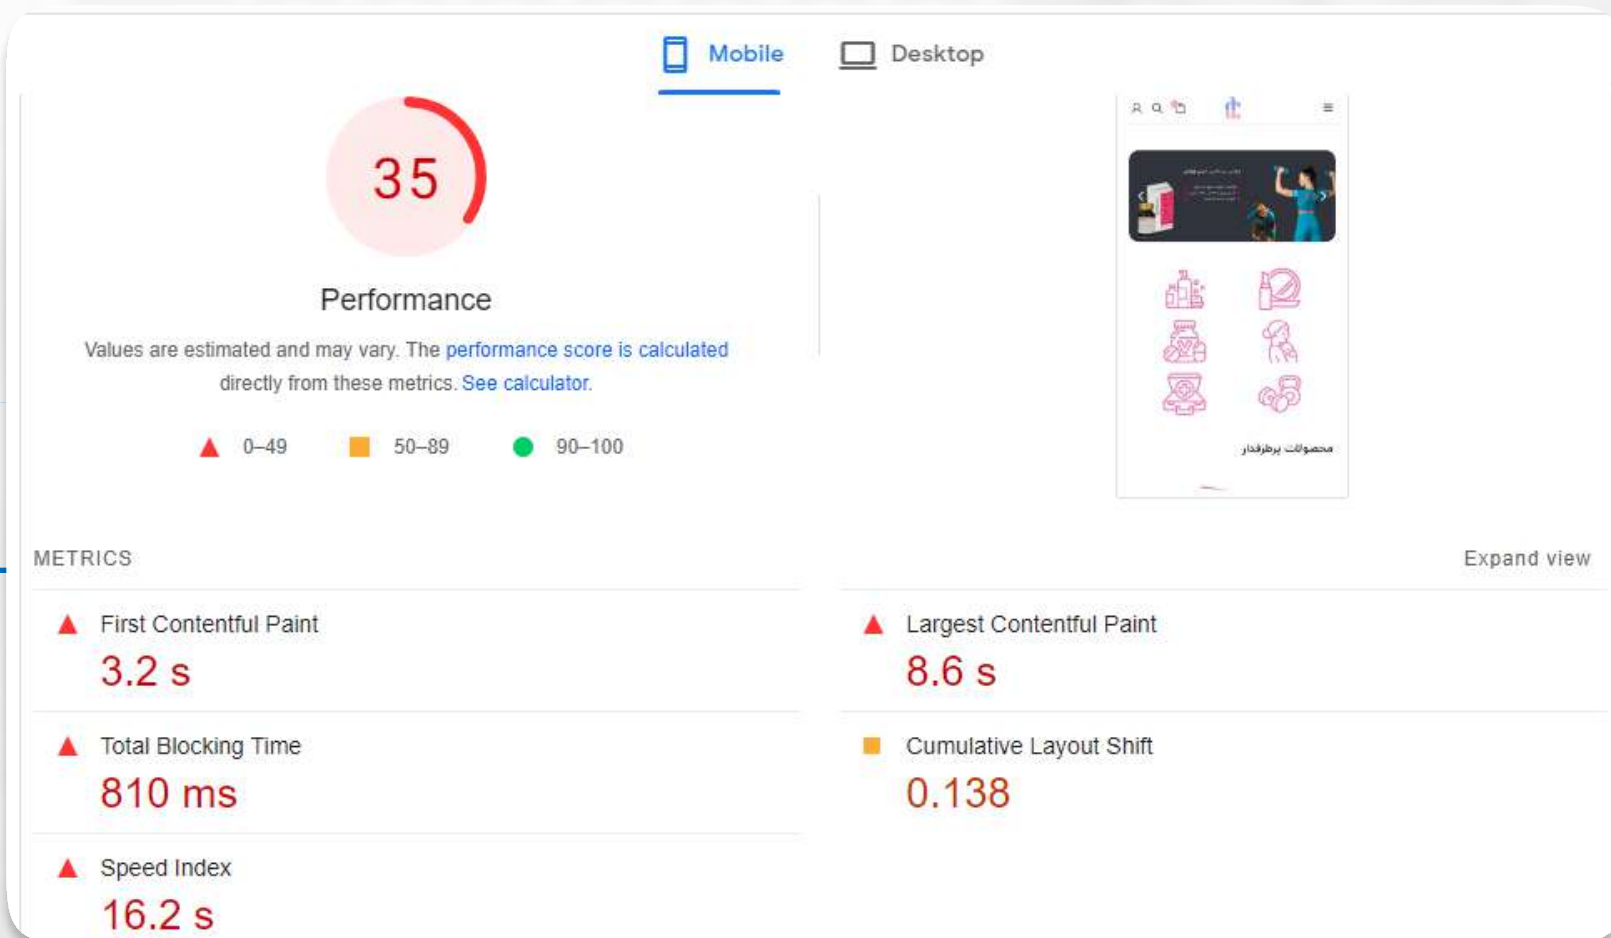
Mobile Desktop

35

Performance

Values are estimated and may vary. The performance score is calculated directly from these metrics. See calculator.

0–49 50–89 90–100

محصولات پرطرفدار

METRICS

Expand view

First Contentful Paint
3.2 s

Largest Contentful Paint
8.6 s

Total Blocking Time
810 ms

Cumulative Layout Shift
0.138

Speed Index
16.2 s